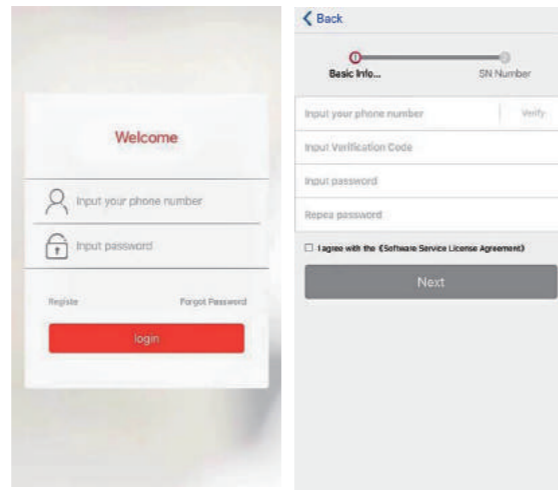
Welcome

Input your phone number

Input password

Registe

Forgot Password

login

Back

Basic Info...

SN Number

Input your phone number

Verify

Input Verification Code

Input password

Repea password

I agree with the《Software Service License Agreement》

Next